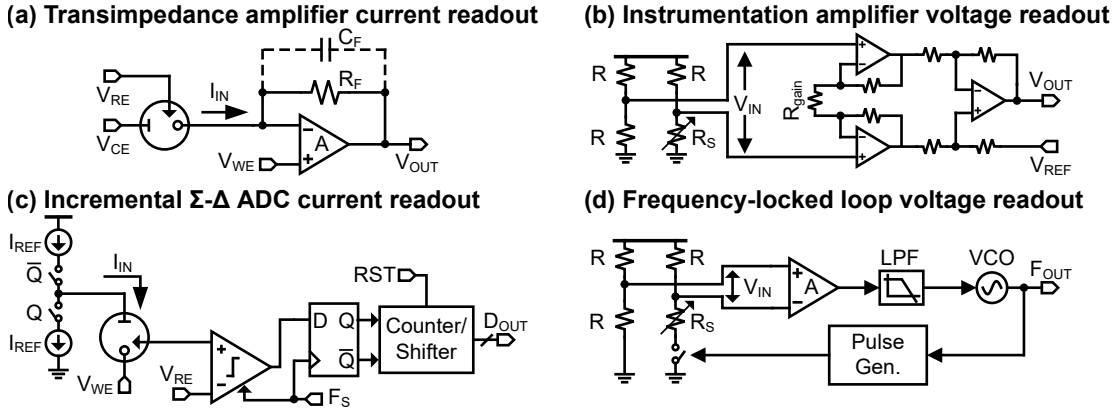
(a) Transimpedance amplifier current readout

$C_F$
$V_{RE}$
$I_{IN}$
$R_F$
$V_{CE}$
$V_{WE}$
A
$V_{OUT}$

(b) Instrumentation amplifier voltage readout

R
R
$V_{IN}$
$R_{gain}$
$V_{OUT}$
R
$R_S$
$V_{REF}$

(c) Incremental Σ-Δ ADC current readout

$I_{REF}$
$\overline{Q}$
$I_{IN}$
Q
$I_{REF}$
RST
D
Q
Counter/ Shifter
$\overline{Q}$
$D_{OUT}$
$V_{WE}$
$V_{RE}$
$F_S$

(d) Frequency-locked loop voltage readout

R
R
$V_{IN}$
A
LPF
VCO
$F_{OUT}$
R
$R_S$
Pulse Gen.